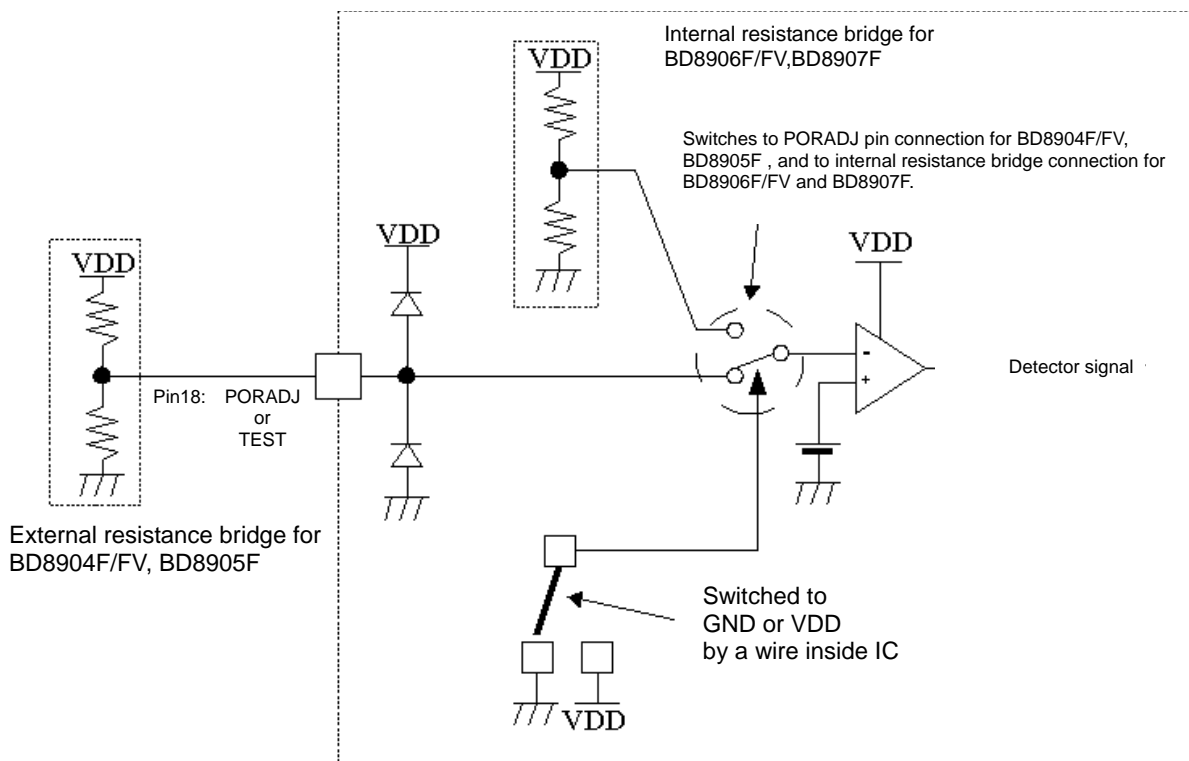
Internal resistance bridge for BD8906F/FV,BD8907F

VDD

Switches to PORADJ pin connection for BD8904F/FV, BD8905F , and to internal resistance bridge connection for BD8906F/FV and BD8907F.

VDD

VDD

VDD

-

+

Detector signal

Pin18: PORADJ or TEST

External resistance bridge for BD8904F/FV, BD8905F

Switched to GND or VDD by a wire inside IC

VDD